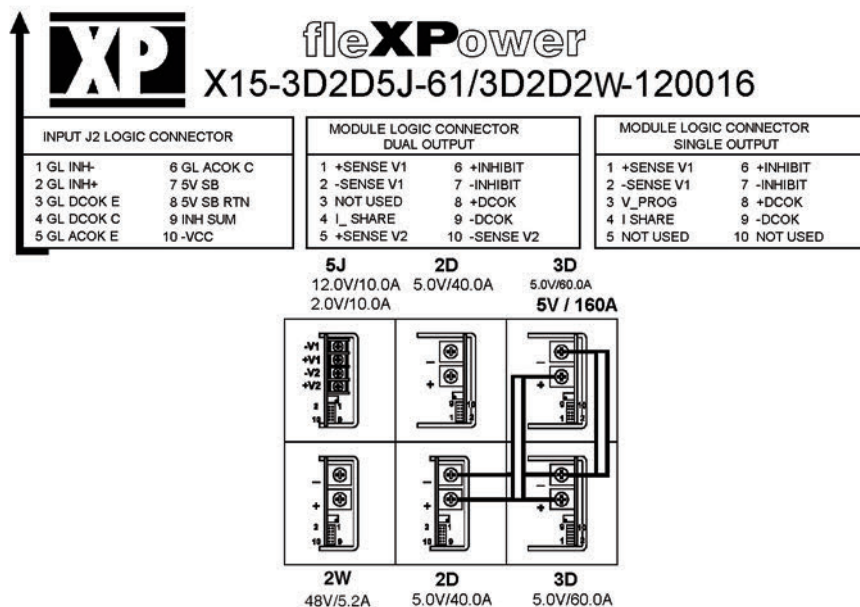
XP fleXPower
X15-3D2D5J-61/3D2D2W-120016

| INPUT J2 LOGIC CONNECTOR | |
|---|---|
| 1 GL INH- | 6 GL ACOK C |
| 2 GL INH+ | 7 5V SB |
| 3 GL DCOK E | 8 5V SB RTN |
| 4 GL DCOK C | 9 INH SUM |
| 5 GL ACOK E | 10 -VCC |

| MODULE LOGIC CONNECTOR DUAL OUTPUT | |
|---|---|
| 1 +SENSE V1 | 6 +INHIBIT |
| 2 -SENSE V1 | 7 -INHIBIT |
| 3 NOT USED | 8 +DCOK |
| 4 I_ SHARE | 9 -DCOK |
| 5 +SENSE V2 | 10 -SENSE V2 |

| MODULE LOGIC CONNECTOR SINGLE OUTPUT | |
|---|---|
| 1 +SENSE V1 | 6 +INHIBIT |
| 2 -SENSE V1 | 7 -INHIBIT |
| 3 V_PROG | 8 +DCOK |
| 4 I SHARE | 9 -DCOK |
| 5 NOT USED | 10 NOT USED |

5J
12.0V/10.0A
2.0V/10.0A

2D
5.0V/40.0A

3D
5.0V/60.0A

5V / 160A

-V1
+V1
-V2
+V2
2
10

-
+
2
10

-
+

-
+
2
10

-
+

-
+
2
10

-
+

2W
48V/5.2A

2D
5.0V/40.0A

3D
5.0V/60.0A